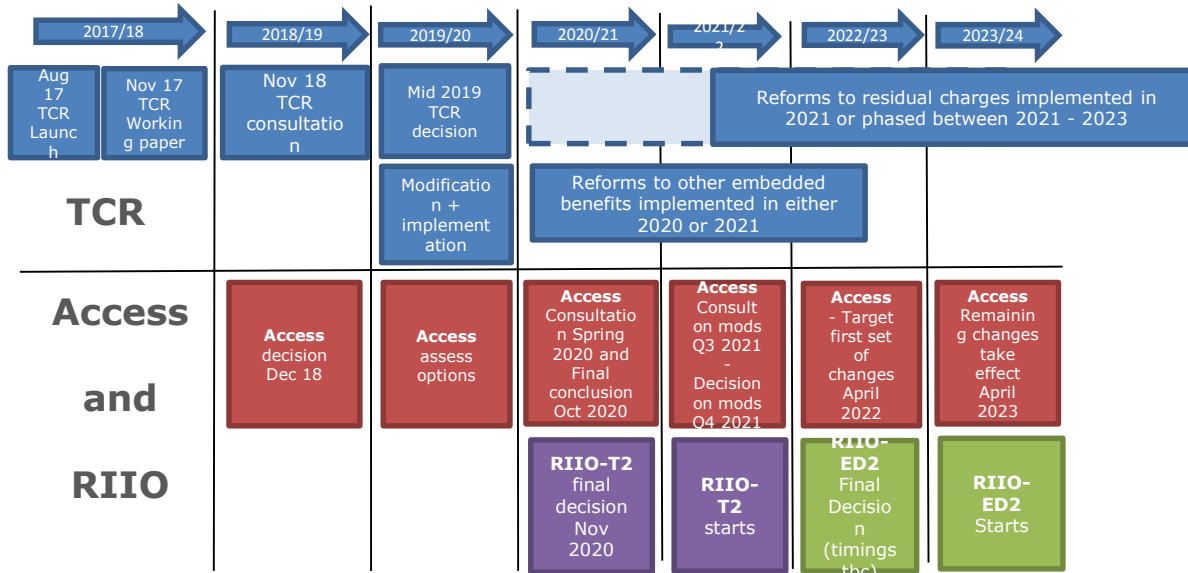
2017/18

2018/19

2019/20

2020/21

2021/22

2022/23

2023/24

Aug 17 TCR Launch

Nov 17 TCR Working paper

Nov 18 TCR consultation

Mid 2019 TCR decision

Reforms to residual charges implemented in 2021 or phased between 2021 - 2023

TCR

Modification + implementation

Reforms to other embedded benefits implemented in either 2020 or 2021

Access

and

RIIO

Access decision Dec 18

Access assess options

Access Consultation Spring 2020 and Final conclusion Oct 2020

Access Consult on mods Q3 2021 - Decision on mods Q4 2021

Access - Target first set of changes April 2022

Access Remaining changes take effect April 2023

RIIO-T2 final decision Nov 2020

RIIO-T2 starts

RIIO-ED2 Final Decision (timings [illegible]

RIIO-ED2 Starts